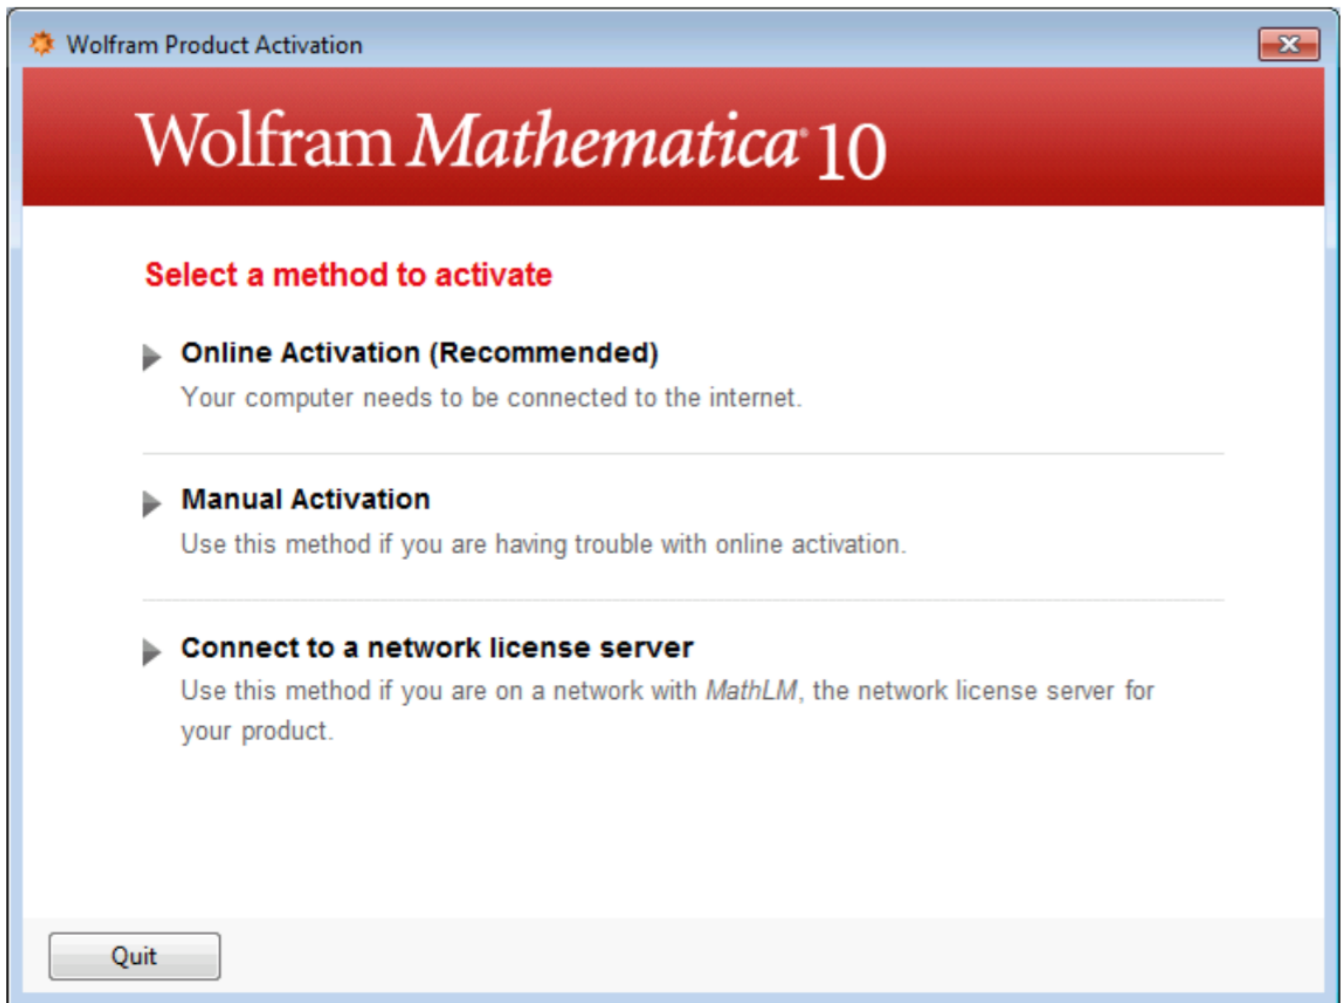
Wolfram Product Activation

Wolfram Mathematica® 10

Select a method to activate

Online Activation (Recommended)
Your computer needs to be connected to the internet.

Manual Activation
Use this method if you are having trouble with online activation.

Connect to a network license server
Use this method if you are on a network with MathLM, the network license server for your product.

Quit